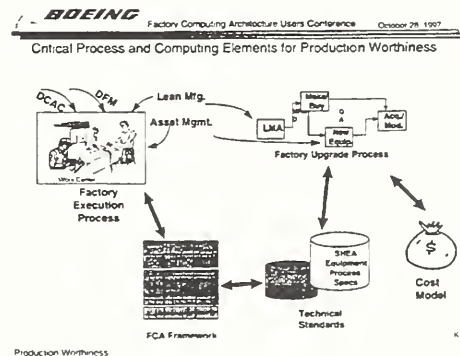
BOEING Factory Computing Architecture Users Conference October 28, 1997

Critical Process and Computing Elements for Production Worthiness

DCAC

DFM

Lean Mfg.

Asset Mgmt.

Work Center

Factory Execution Process

LMA

Make/ Buy

New Equip.

Acc./ Mod.

Factory Upgrade Process

SHEA Equipment Process Specs

$

Cost Model

FCA Framework

Technical Standards

Production Worthiness